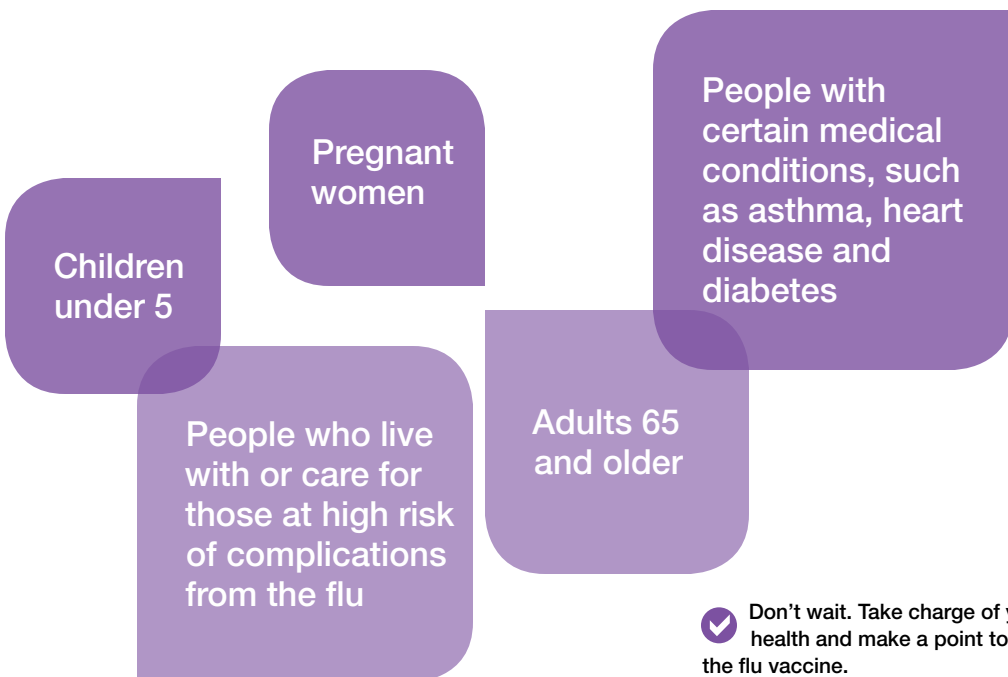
Pregnant women

People with certain medical conditions, such as asthma, heart disease and diabetes

Children under 5

People who live with or care for those at high risk of complications from the flu

Adults 65 and older

Don't wait. Take charge of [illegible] health and make a point to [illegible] the flu vaccine.